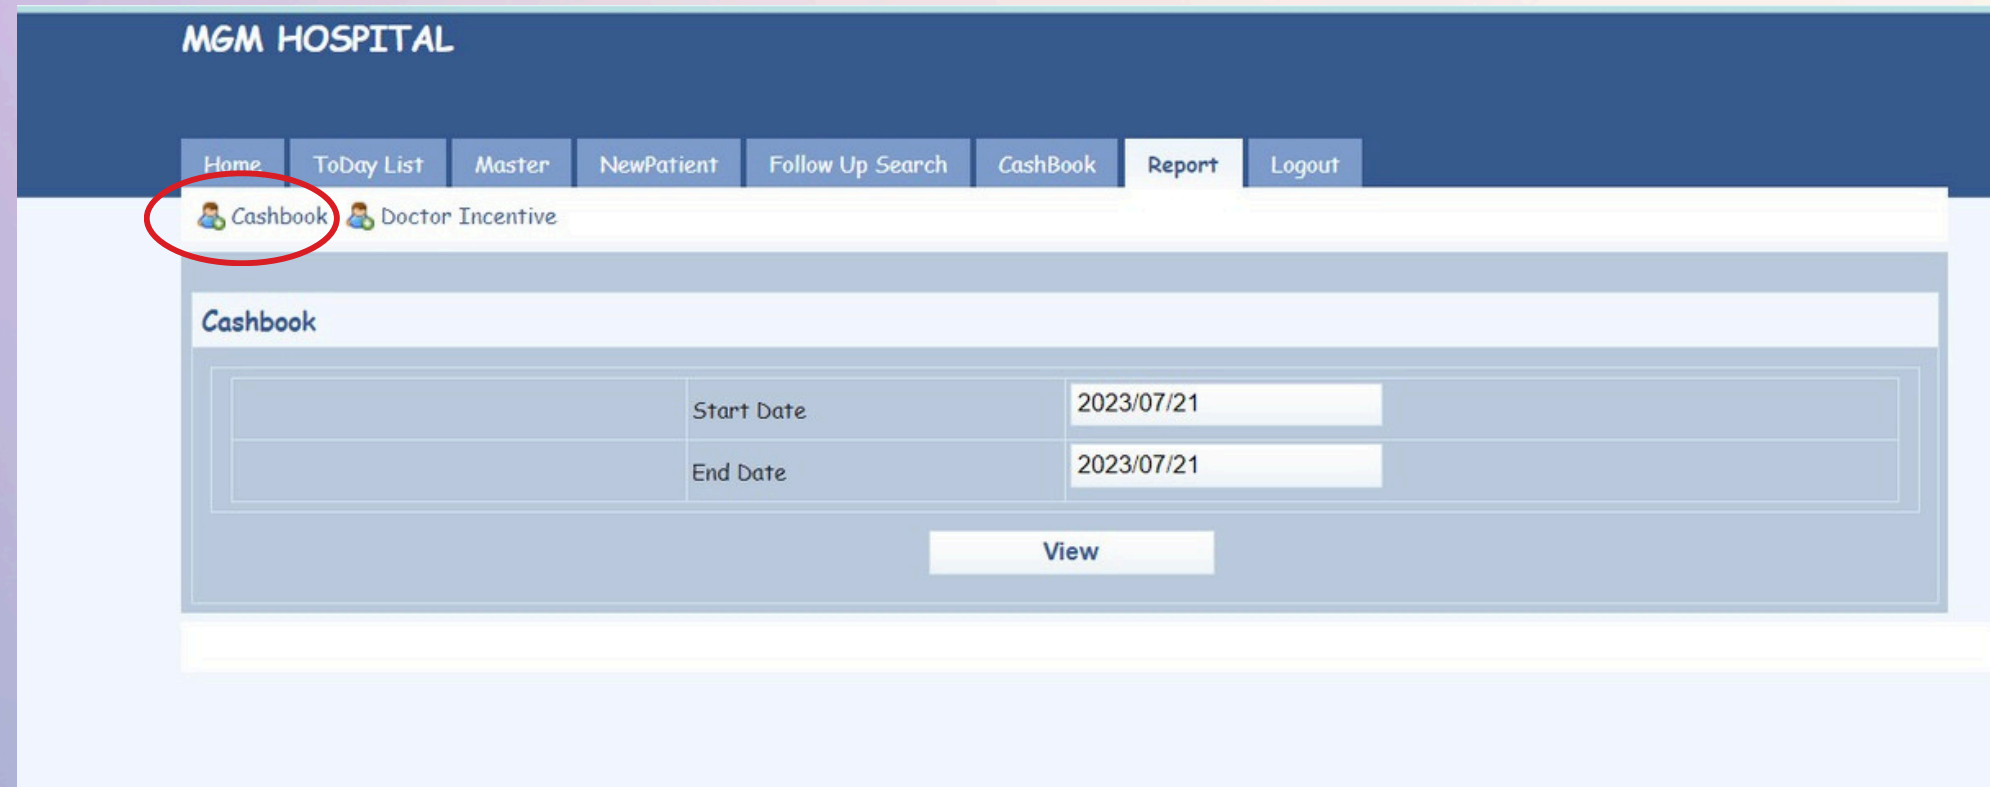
MGM HOSPITAL

Home ToDay List Master NewPatient Follow Up Search CashBook Report Logout

Cashbook Doctor Incentive

Cashbook

| | | |
|---|---|---|
| | Start Date | 2023/07/21 |
| | End Date | 2023/07/21 |

View